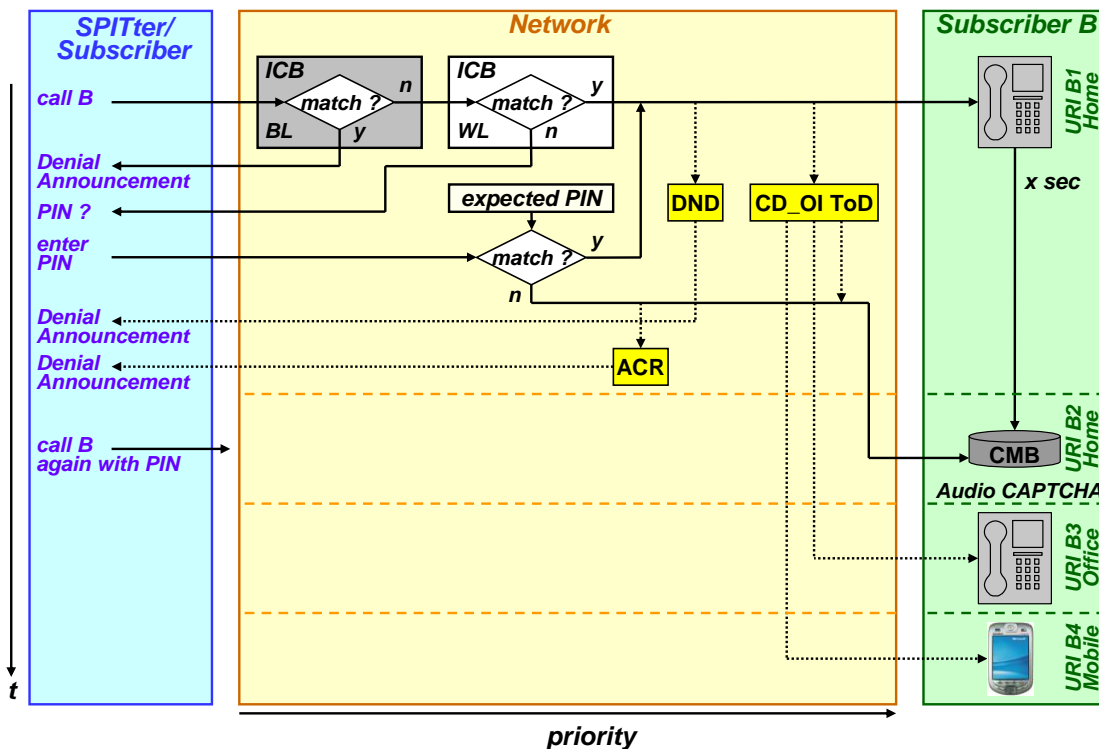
SPITter/ Subscriber

Network

Subscriber B

call B

ICB
match ?
n
BL
y

ICB
match ?
y
WL
n

Denial Announcement

PIN ?

expected PIN

DND

CD_OI ToD

enter PIN

match ?
y
n

Denial Announcement

Denial Announcement

ACR

call B again with PIN

URI B1 Home

x sec

URI B2 Home

CMB

Audio CAPTCHA

URI B3 Office

URI B4 Mobile

t

priority